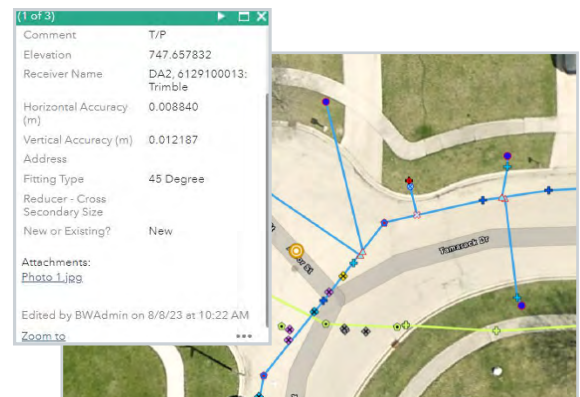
(1 of 3)

| | |
|---|---|
| Comment | T/P |
| Elevation | 747.657832 |
| Receiver Name | DA2, 6129100013: Trimble |
| Horizontal Accuracy (m) | 0.008840 |
| Vertical Accuracy (m) | 0.012187 |
| Address | |
| Fitting Type | 45 Degree |
| Reducer - Cross Secondary Size | |
| New or Existing? | New |

Attachments:
Photo 1.jpg

Edited by BWAdmin on 8/8/23 at 10:22 AM

Zoom to

Tamarack Dr